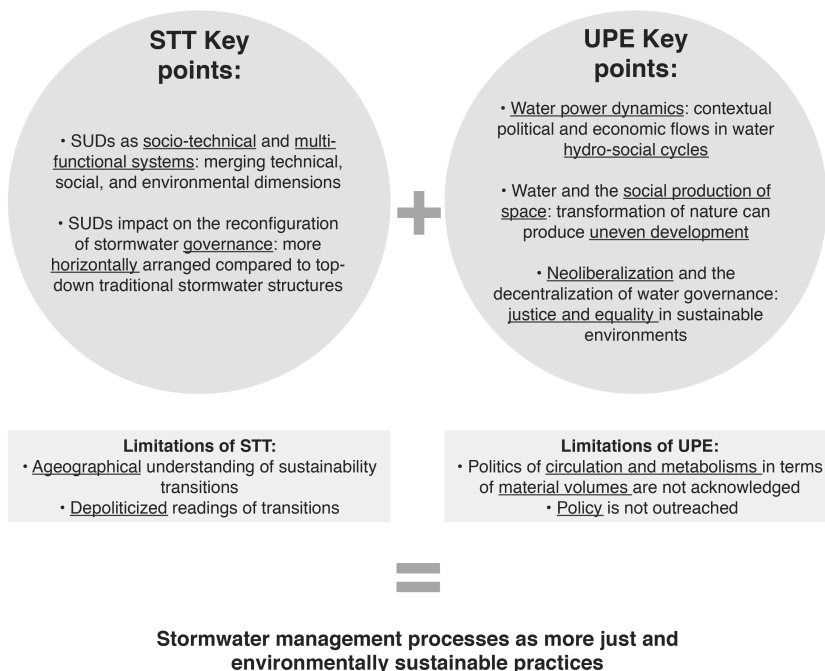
STT Key points:

• SUDs as socio-technical and multi-functional systems: merging technical, social, and environmental dimensions

• SUDs impact on the reconfiguration of stormwater governance: more horizontally arranged compared to top-down traditional stormwater structures

UPE Key points:

• Water power dynamics: contextual political and economic flows in water hydro-social cycles

• Water and the social production of space: transformation of nature can produce uneven development

• Neoliberalization and the decentralization of water governance: justice and equality in sustainable environments

+

Limitations of STT:
• Ageographical understanding of sustainability transitions
• Depoliticized readings of transitions

Limitations of UPE:
• Politics of circulation and metabolisms in terms of material volumes are not acknowledged
• Policy is not outreached

=

Stormwater management processes as more just and environmentally sustainable practices